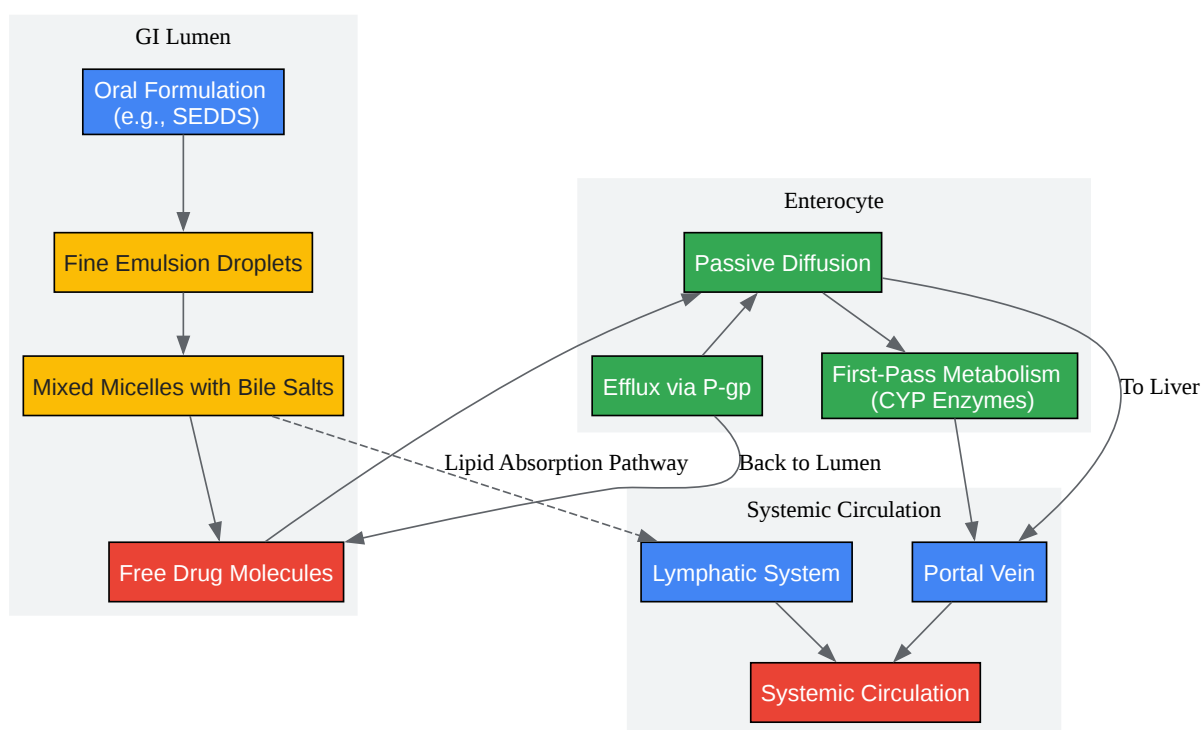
GI Lumen

Oral Formulation (e.g., SEDDS)

Fine Emulsion Droplets

Mixed Micelles with Bile Salts

Free Drug Molecules

Enterocyte

Passive Diffusion

Efflux via P-gp

First-Pass Metabolism (CYP Enzymes)

To Liver

Lipid Absorption Pathway

Back to Lumen

Systemic Circulation

Lymphatic System

Portal Vein

Systemic Circulation